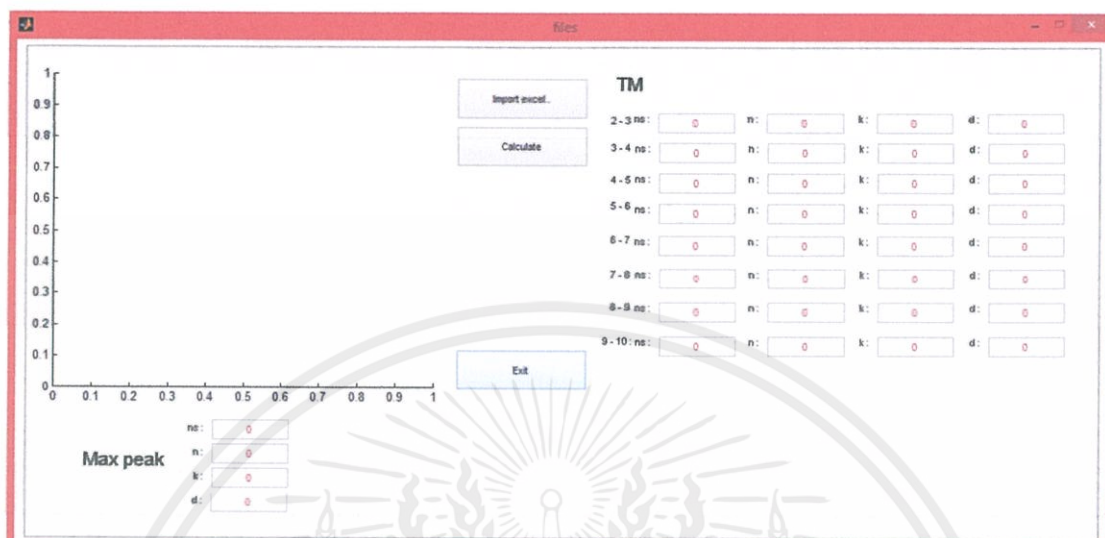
files

1
0.9
0.8
0.7
0.6
0.5
0.4
0.3
0.2
0.1
0
0 0.1 0.2 0.3 0.4 0.5 0.6 0.7 0.8 0.9 1

Import excel..

Calculate

Exit

TM

| | | | | | | | |
|---|---|---|---|---|---|---|---|
| 2 - 3 ns : | 0 | n : | 0 | k : | 0 | d : | 0 |
| 3 - 4 ns : | 0 | n : | 0 | k : | 0 | d : | 0 |
| 4 - 5 ns : | 0 | n : | 0 | k : | 0 | d : | 0 |
| 5 - 6 ns : | 0 | n : | 0 | k : | 0 | d : | 0 |
| 6 - 7 ns : | 0 | n : | 0 | k : | 0 | d : | 0 |
| 7 - 8 ns : | 0 | n : | 0 | k : | 0 | d : | 0 |
| 8 - 9 ns : | 0 | n : | 0 | k : | 0 | d : | 0 |
| 9 - 10 : ns : | 0 | n : | 0 | k : | 0 | d : | 0 |

Max peak

ns : 0
n : 0
k : 0
d : 0